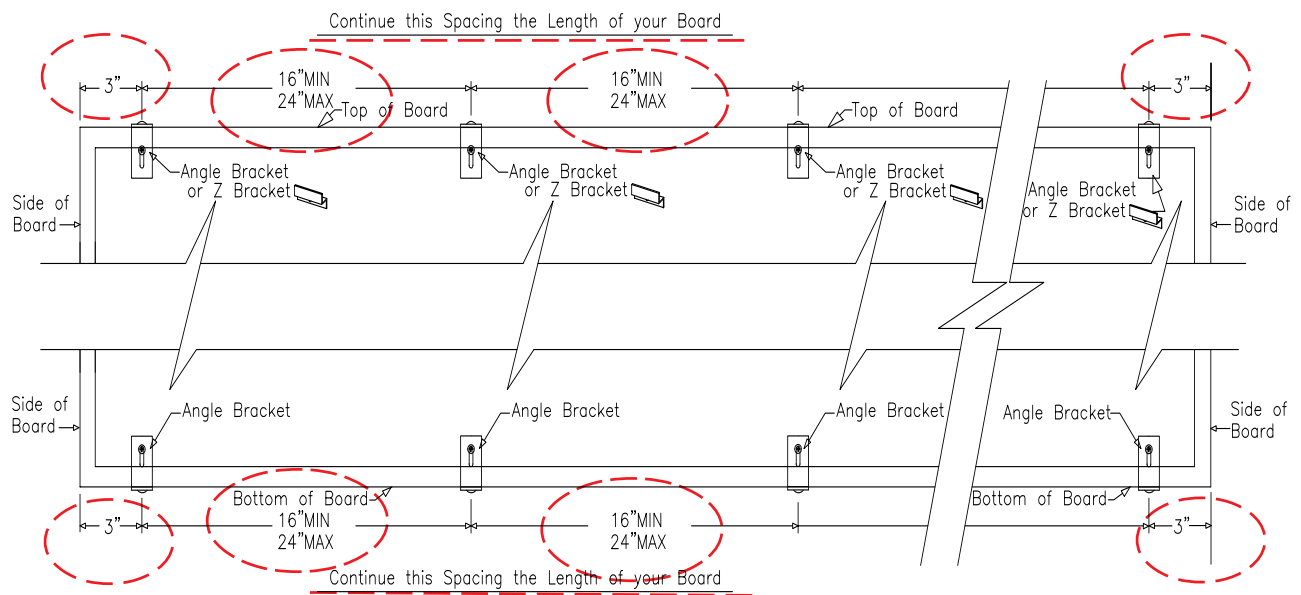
Continue this Spacing the Length of your Board

3"
16"MIN
24"MAX
Top of Board
16"MIN
24"MAX
Top of Board
3"

Angle Bracket
or Z Bracket
Angle Bracket
or Z Bracket
Angle Bracket
or Z Bracket
Angle Bracket
or Z Bracket

Side of
Board
Side of
Board

Side of
Board
Side of
Board

Angle Bracket
Angle Bracket
Angle Bracket
Angle Bracket

Bottom of Board
Bottom of Board
3"
16"MIN
24"MAX
16"MIN
24"MAX
3"

Continue this Spacing the Length of your Board